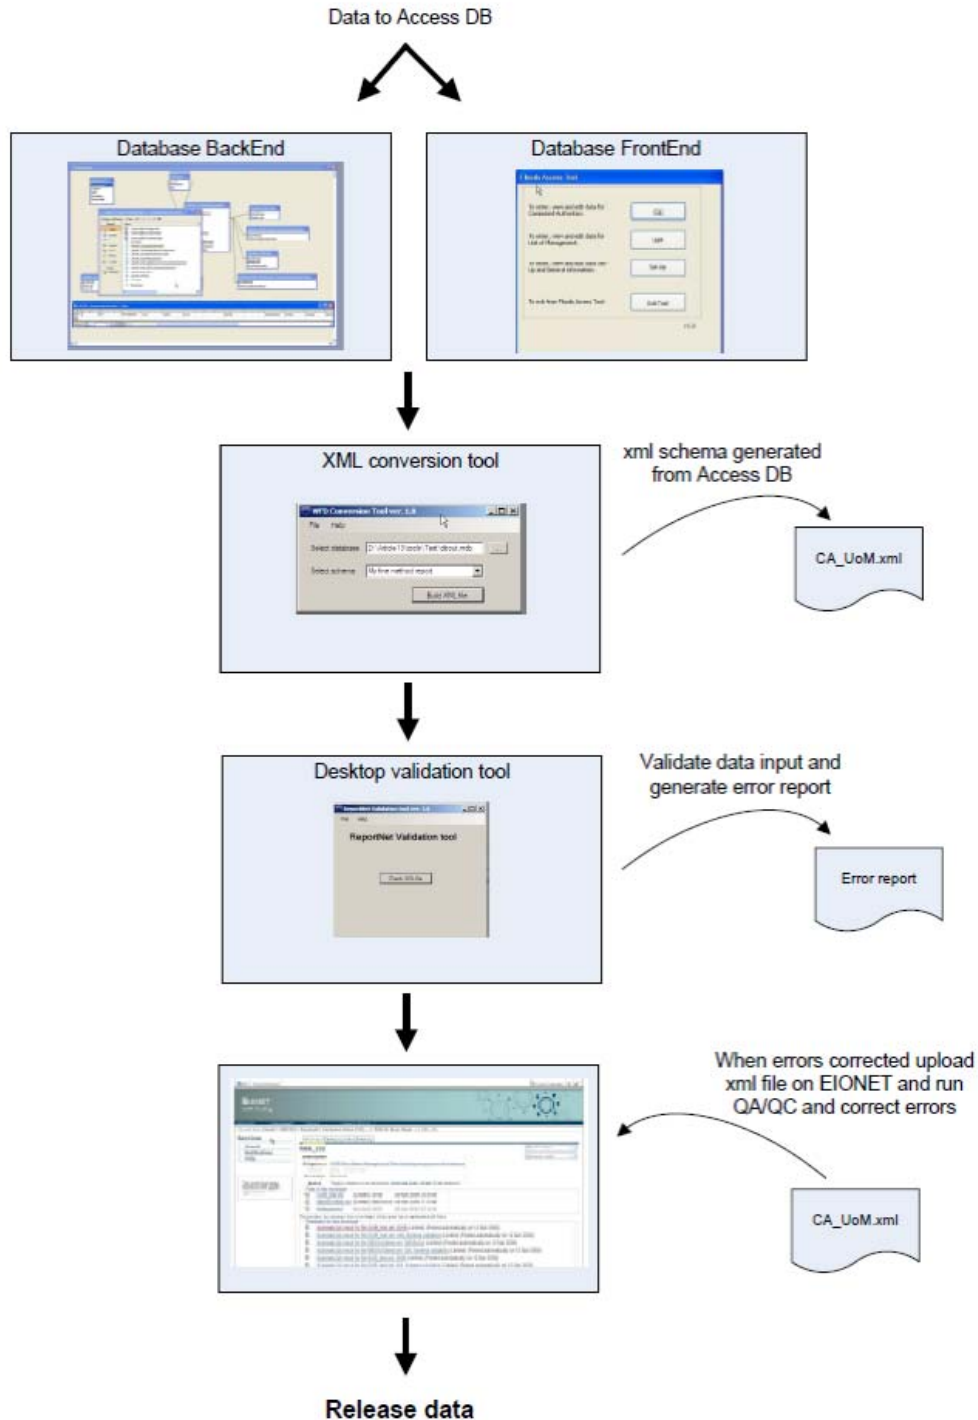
Data to Access DB

Database BackEnd

Database FrontEnd

XML conversion tool

xml schema generated from Access DB

CA_UoM.xml

Desktop validation tool

ReportNet Validation tool

Validate data input and generate error report

Error report

When errors corrected upload xml file on EIONET and run QA/QC and correct errors

CA_UoM.xml

Release data